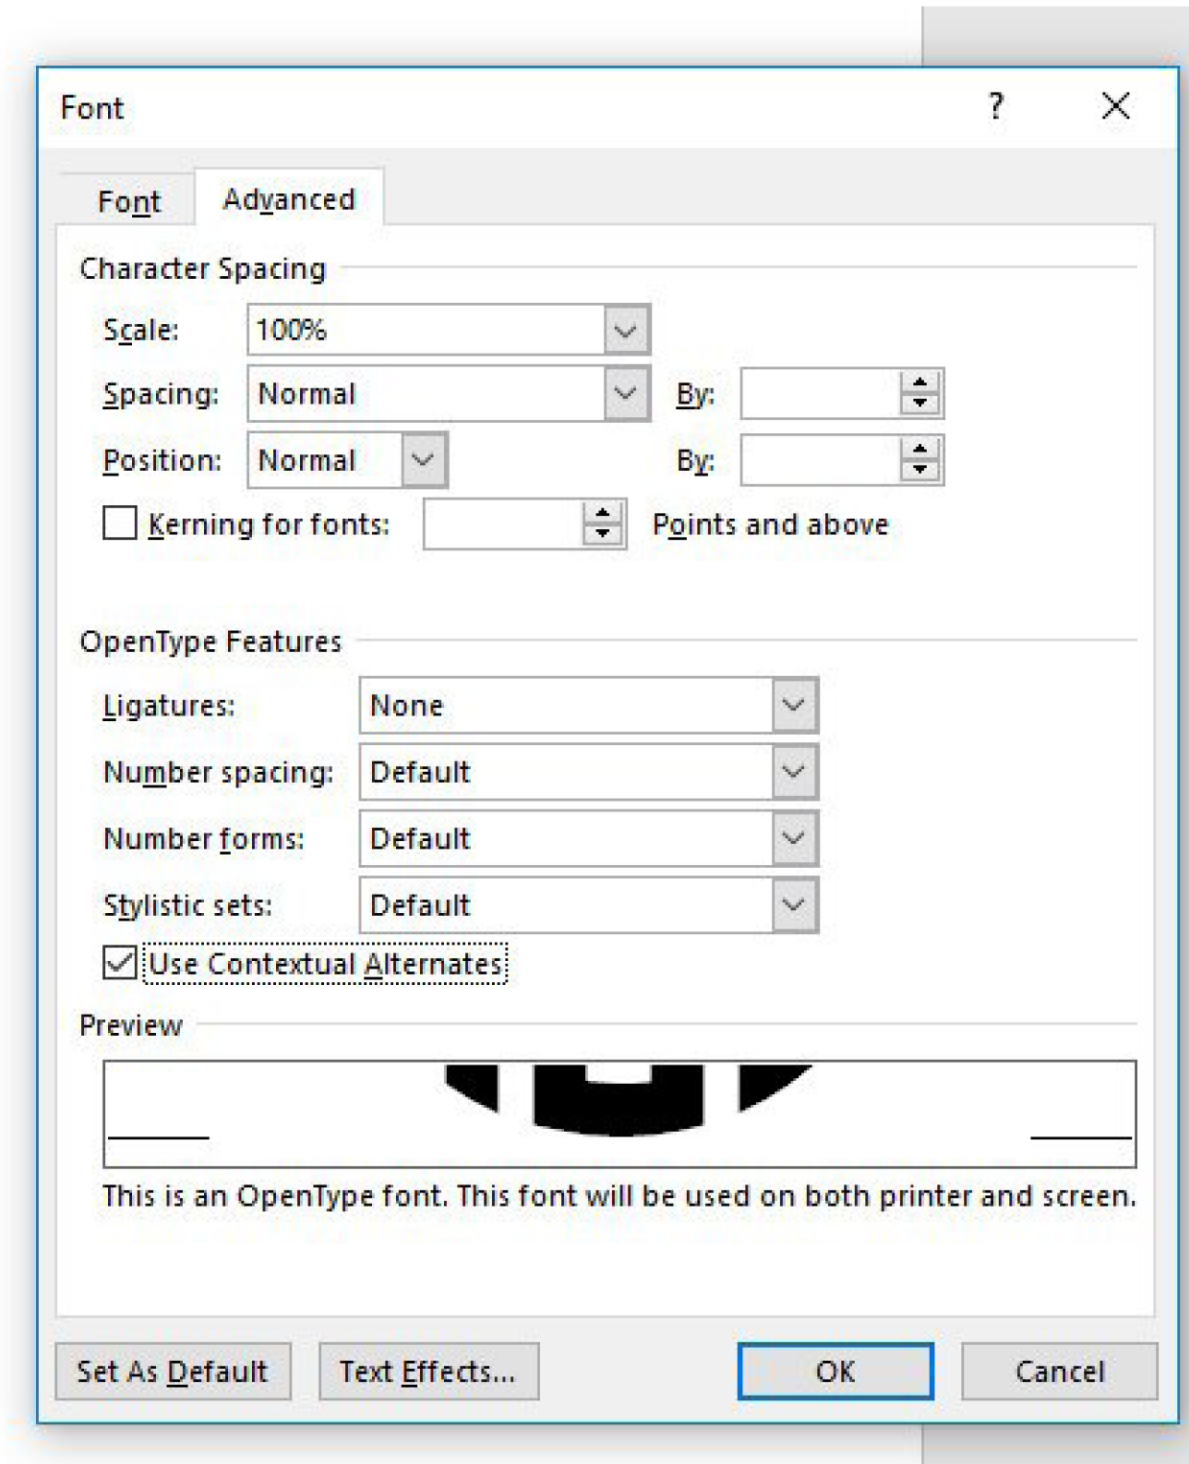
Font ? ×

Font Advanced

Character Spacing

Scale: 100%

Spacing: Normal By:

Position: Normal By:

Kerning for fonts: Points and above

OpenType Features

Ligatures: None

Number spacing: Default

Number forms: Default

Stylistic sets: Default

Use Contextual Alternates

Preview

This is an OpenType font. This font will be used on both printer and screen.

Set As Default Text Effects... OK Cancel